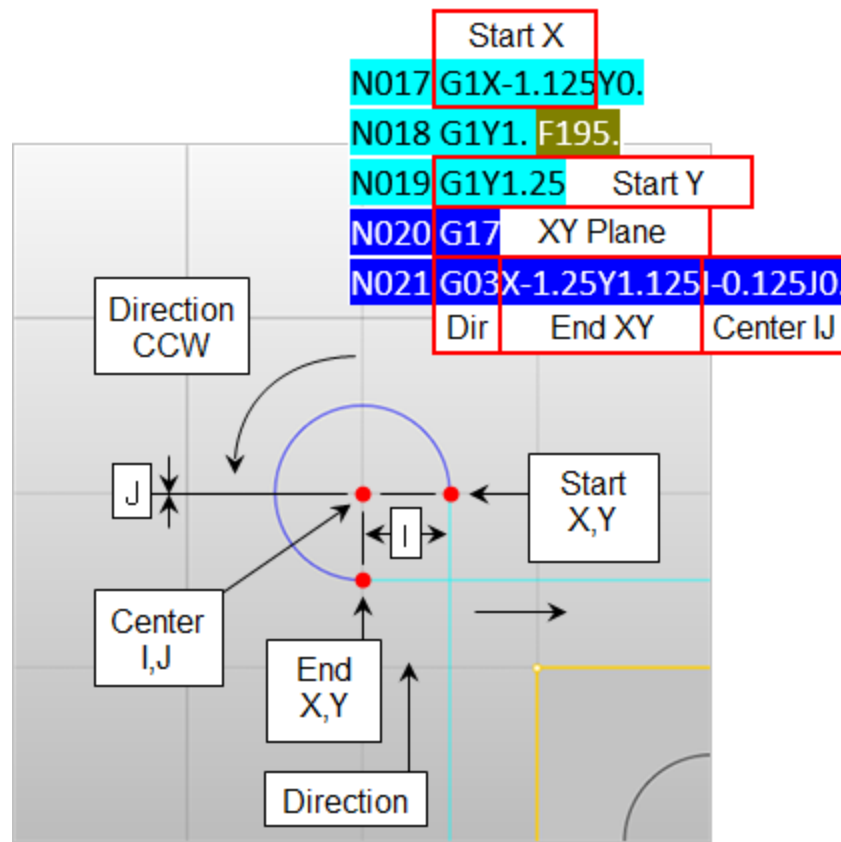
Start X

N017 G1X-1.125Y0.

N018 G1Y1. F195.

N019 G1Y1.25 Start Y

N020 G17 XY Plane

N021 G03X-1.25Y1.125I-0.125J0.

Dir End XY Center IJ

Direction CCW

J

I

Start X,Y

Center I,J

End X,Y

Direction